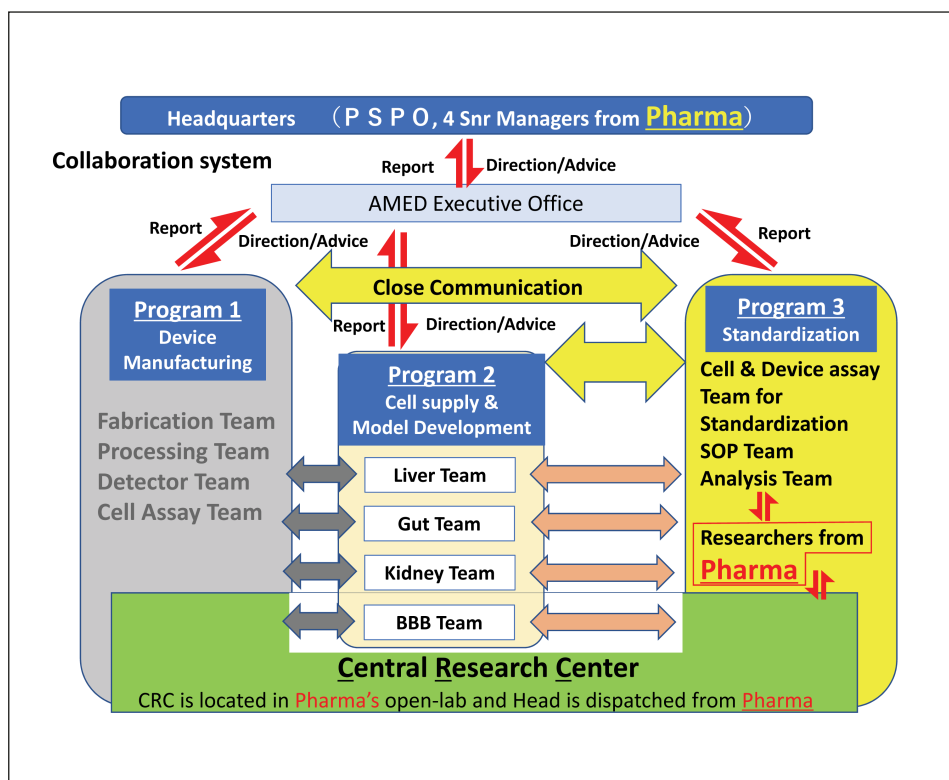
Headquarters （ＰＳＰＯ, 4 Snr Managers from Pharma）

Collaboration system

Report

Direction/Advice

AMED Executive Office

Report

Direction/Advice

Direction/Advice

Report

Close Communication

Program 1
Device Manufacturing

Fabrication Team
Processing Team
Detector Team
Cell Assay Team

Report

Direction/Advice

Program 2
Cell supply & Model Development

Liver Team

Gut Team

Kidney Team

BBB Team

Program 3
Standardization

Cell & Device assay Team for Standardization
SOP Team
Analysis Team

Researchers from Pharma

Central Research Center

CRC is located in Pharma's open-lab and Head is dispatched from Pharma